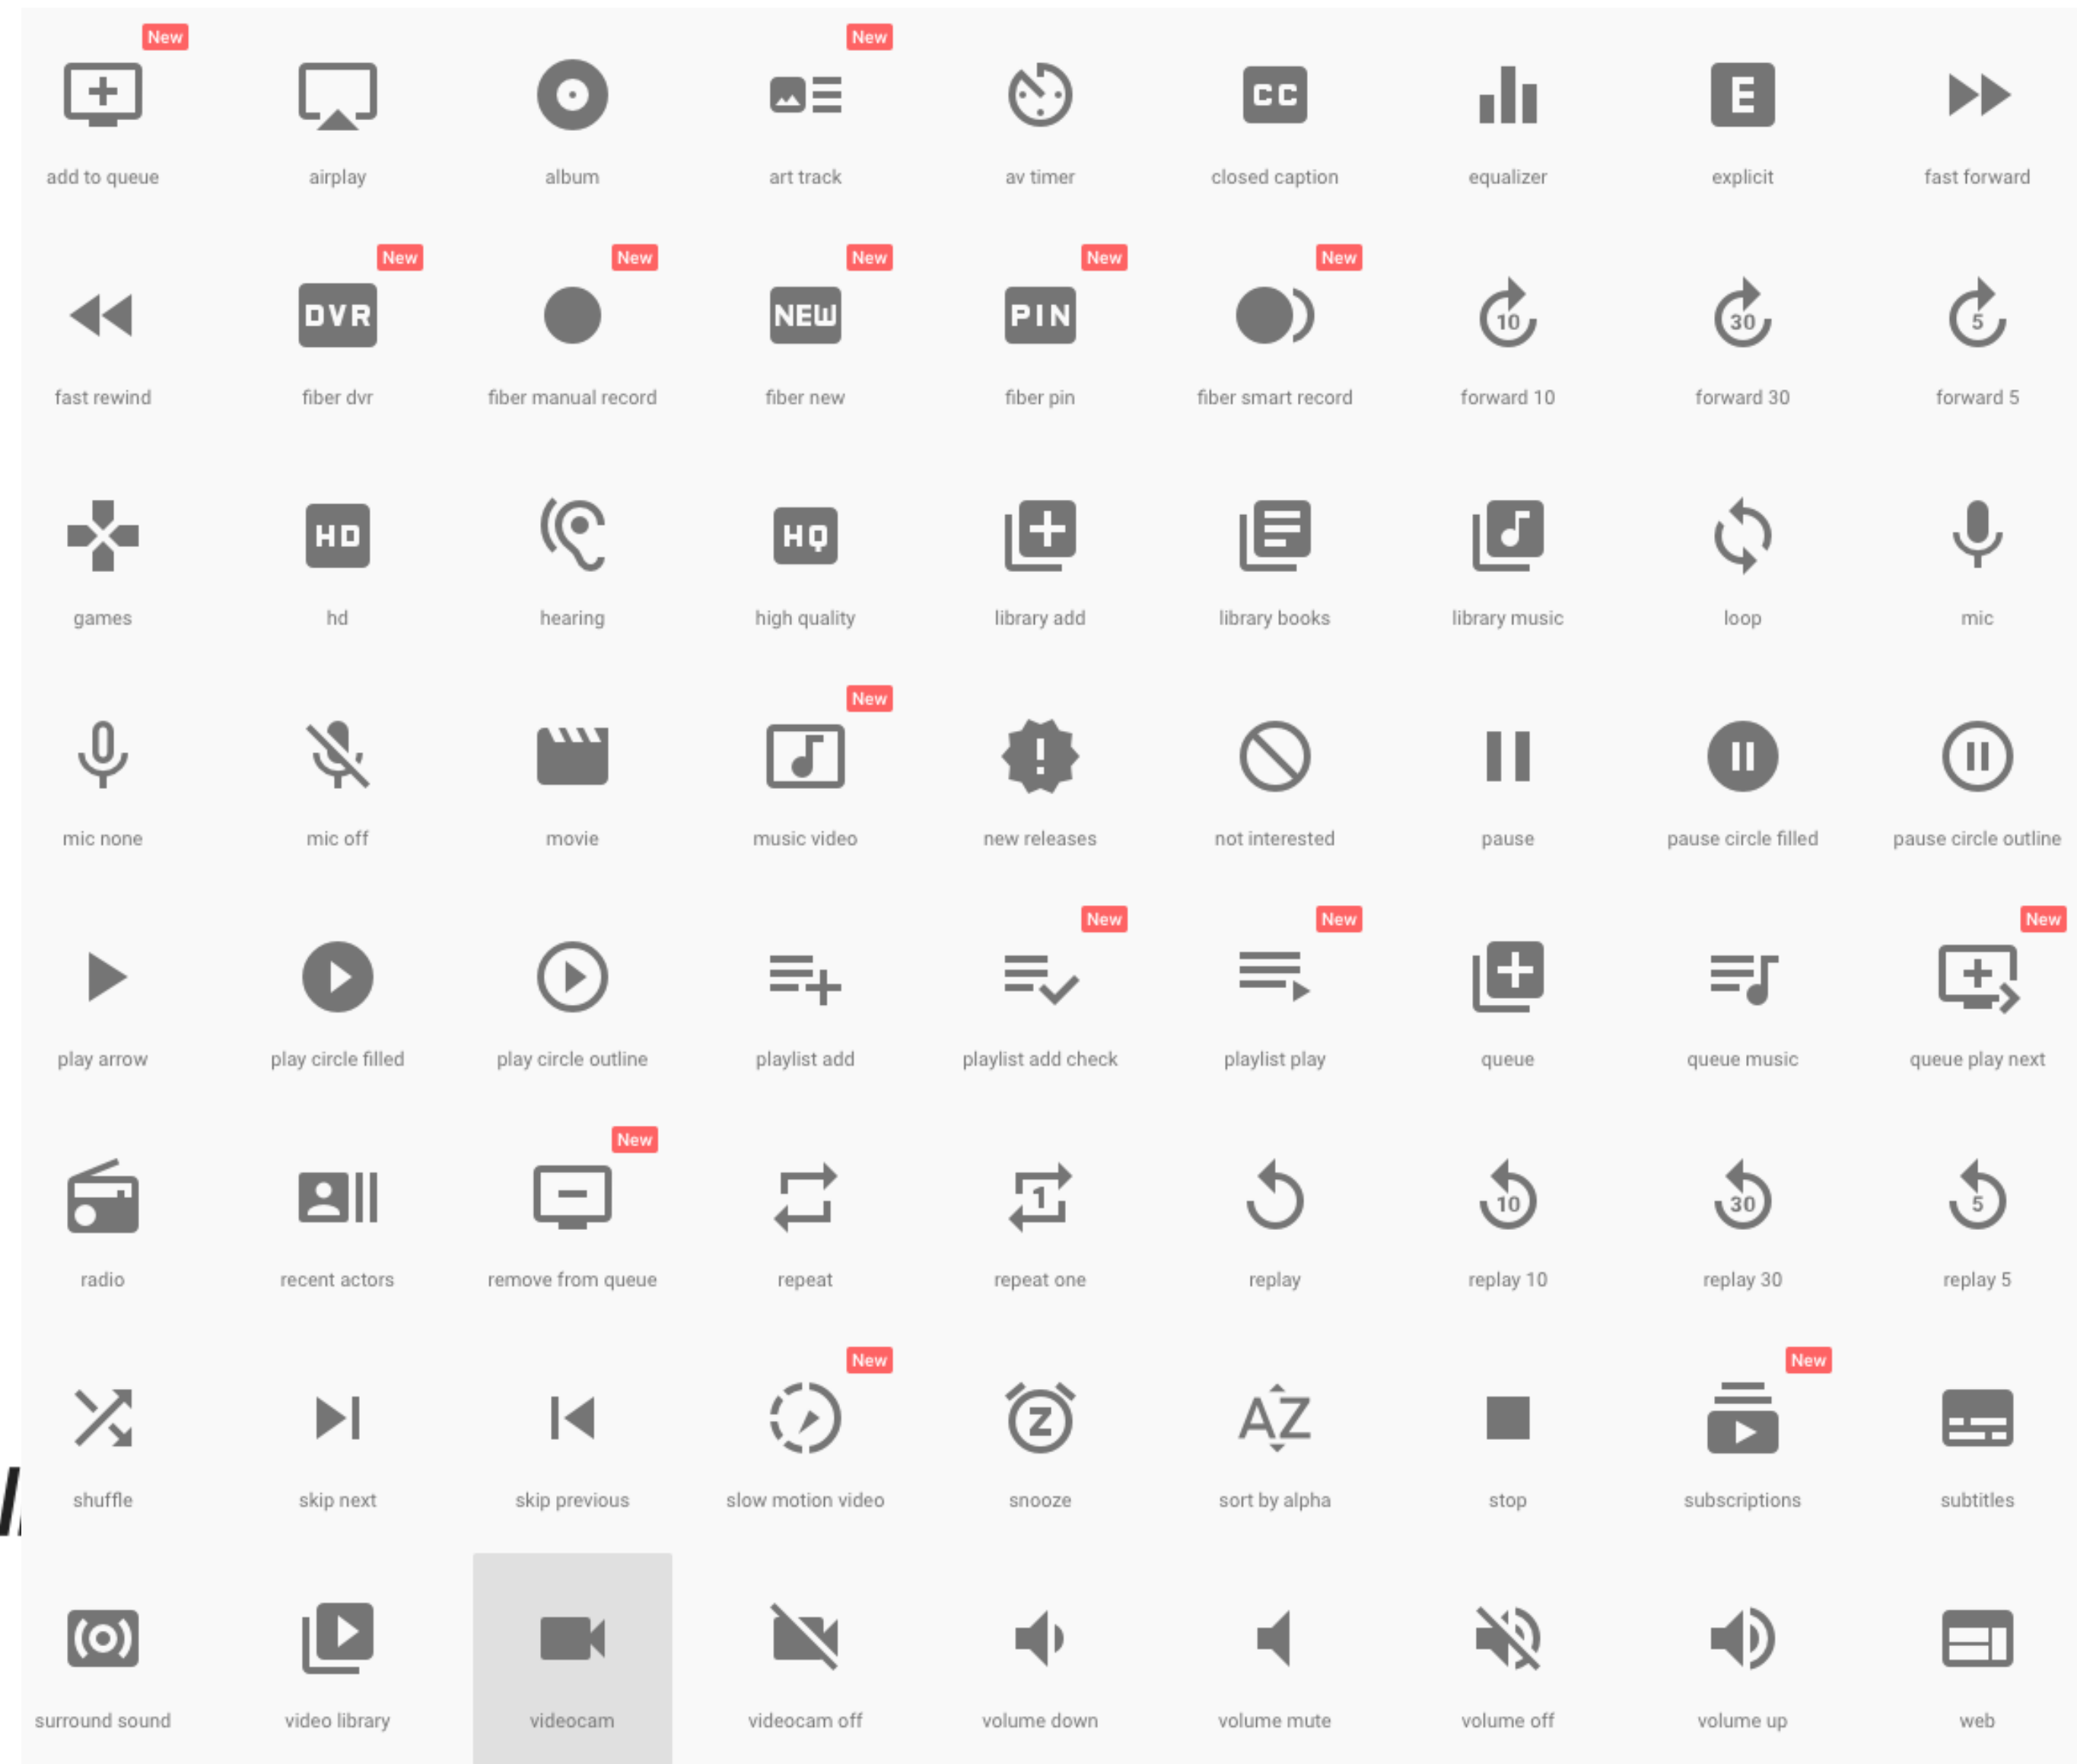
New
add to queue

airplay

album

New
art track

av timer

CC
closed caption

equalizer

E
explicit

fast forward

fast rewind

New
DVR
fiber dvr

New
fiber manual record

New
NEW
fiber new

New
PIN
fiber pin

New
fiber smart record

10
forward 10

30
forward 30

5
forward 5

games

HD
hd

hearing

HQ
high quality

library add

library books

library music

loop

mic

mic none

mic off

movie

New
music video

new releases

not interested

pause

pause circle filled

pause circle outline

play arrow

play circle filled

play circle outline

playlist add

New
playlist add check

New
playlist play

queue

queue music

New
queue play next

radio

recent actors

New
remove from queue

repeat

1
repeat one

replay

10
replay 10

30
replay 30

5
replay 5

shuffle

skip next

skip previous

New
slow motion video

Z
snooze

AZ
sort by alpha

stop

New
subscriptions

subtitles

surround sound

video library

videocam

videocam off

volume down

volume mute

volume off

volume up

web